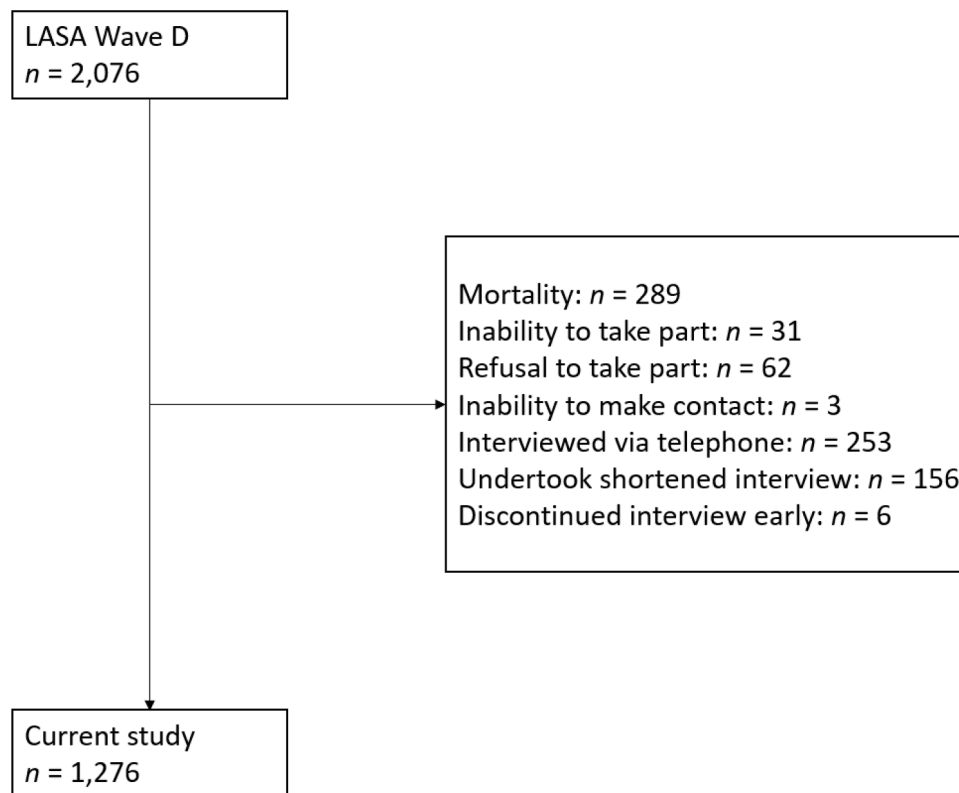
LASA Wave D
$n$ = 2,076

Mortality: $n$ = 289
Inability to take part: $n$ = 31
Refusal to take part: $n$ = 62
Inability to make contact: $n$ = 3
Interviewed via telephone: $n$ = 253
Undertook shortened interview: $n$ = 156
Discontinued interview early: $n$ = 6

Current study
$n$ = 1,276